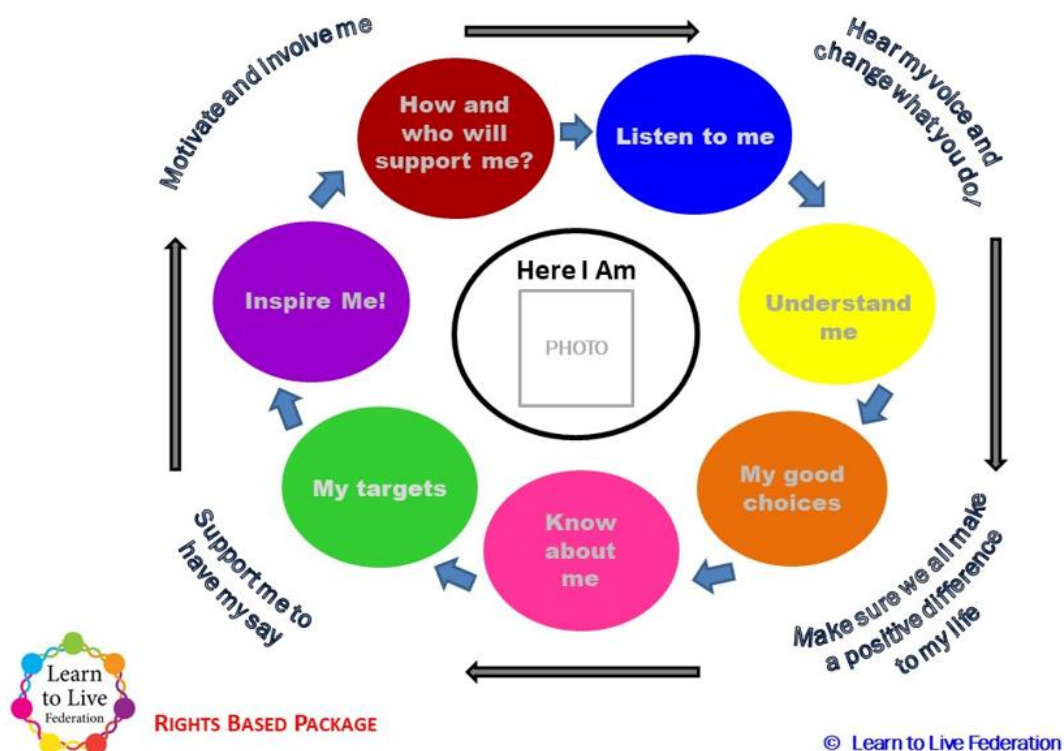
Motivate and involve me

How and who will support me?

Listen to me

Hear my voice and change what you do!

Here I Am

PHOTO

Inspire Me!

Understand me

My targets

My good choices

Know about me

Support me to have my say

Make sure we all make a positive difference to my life

Learn to Live Federation

RIGHTS BASED PACKAGE

© Learn to Live Federation